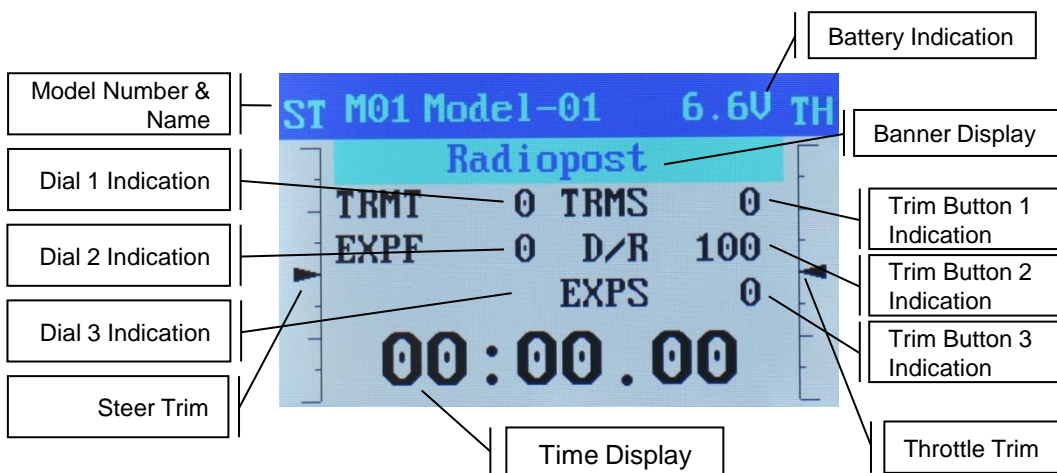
Battery Indication

Model Number & Name

ST M01 Model-01 6.6V TH

Banner Display

Radiopost

Dial 1 Indication

TRMT 0 TRMS 0

Trim Button 1 Indication

Dial 2 Indication

EXPF 0 D/R 100

Trim Button 2 Indication

EXPS 0

Dial 3 Indication

Trim Button 3 Indication

00:00.00

Steer Trim

Time Display

Throttle Trim